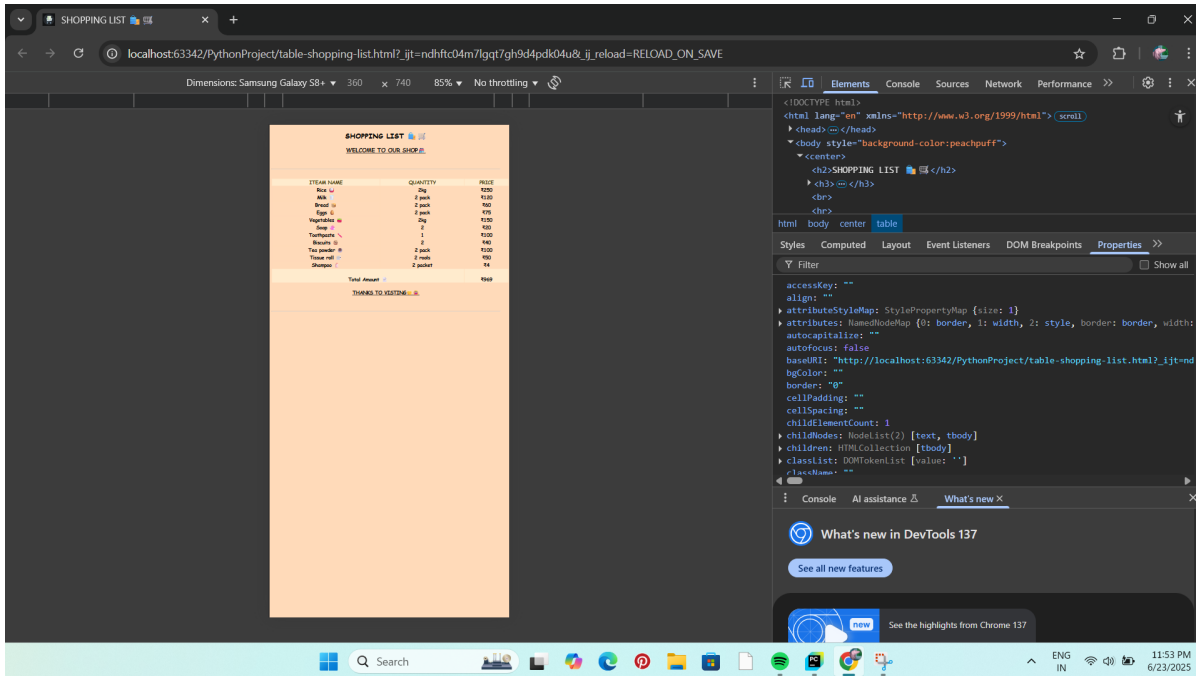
SHOPPING LIST 🛍️🛒 ×

localhost:63342/PythonProject/table-shopping-list.html?_ijt=ndhftc04m7lgqt7gh9d4pdk04u&_ij_reload=RELOAD_ON_SAVE

Dimensions: Samsung Galaxy S8+ ▾ 360 × 740 85% ▾ No throttling ▾

SHOPPING LIST 🛍️🛒

WELCOME TO OUR SHOP

| ITEAM NAME | QUANTITY | PRICE |
|---|---|---|
| Rice | 2kg | ₹250 |
| Milk | 2 pack | ₹120 |
| Bread | 2 pack | ₹60 |
| Eggs | 2 pack | ₹75 |
| Vegetables | 2kg | ₹150 |
| Soap | 2 | ₹30 |
| Toothpaste | 1 | ₹100 |
| Biscuits | 2 | ₹40 |
| Tea powder | 2 pack | ₹100 |
| Tissue roll | 2 rools | ₹50 |
| Shampoo | 2 pocket | ₹4 |
| Total Amount | | ₹969 |

THANKS TO VISTING

Elements Console Sources Network Performance »

<!DOCTYPE html>
<html lang="en" xmlns="http://www.w3.org/1999/xhtml"> scroll
▸<head> ⋯ </head>
▾<body style="background-color:peachpuff">
▾<center>
<h2>SHOPPING LIST 🛍️🛒</h2>
▸<h3> ⋯ </h3>
<br>
<br>

html body center table

Styles Computed Layout Event Listeners DOM Breakpoints Properties »

Filter Show all

accessKey: ""
align: ""
▸ attributeStyleMap: StylePropertyMap {size: 1}
▸ attributes: NamedNodeMap {0: border, 1: width, 2: style, border: border, width:
autocapitalize: ""
autofocus: false
baseURI: "http://localhost:63342/PythonProject/table-shopping-list.html?_ijt=nd
bgColor: ""
border: "0"
cellPadding: ""
cellSpacing: ""
childElementCount: 1
▸ childNodes: NodeList(2) [text, tbody]
▸ children: HTMLCollection [tbody]
▸ classList: DOMTokenList [value: '']
className: ""

Console AI assistance What's new ×

What's new in DevTools 137

See all new features

new See the highlights from Chrome 137

Search

ENG IN 11:53 PM 6/23/2025